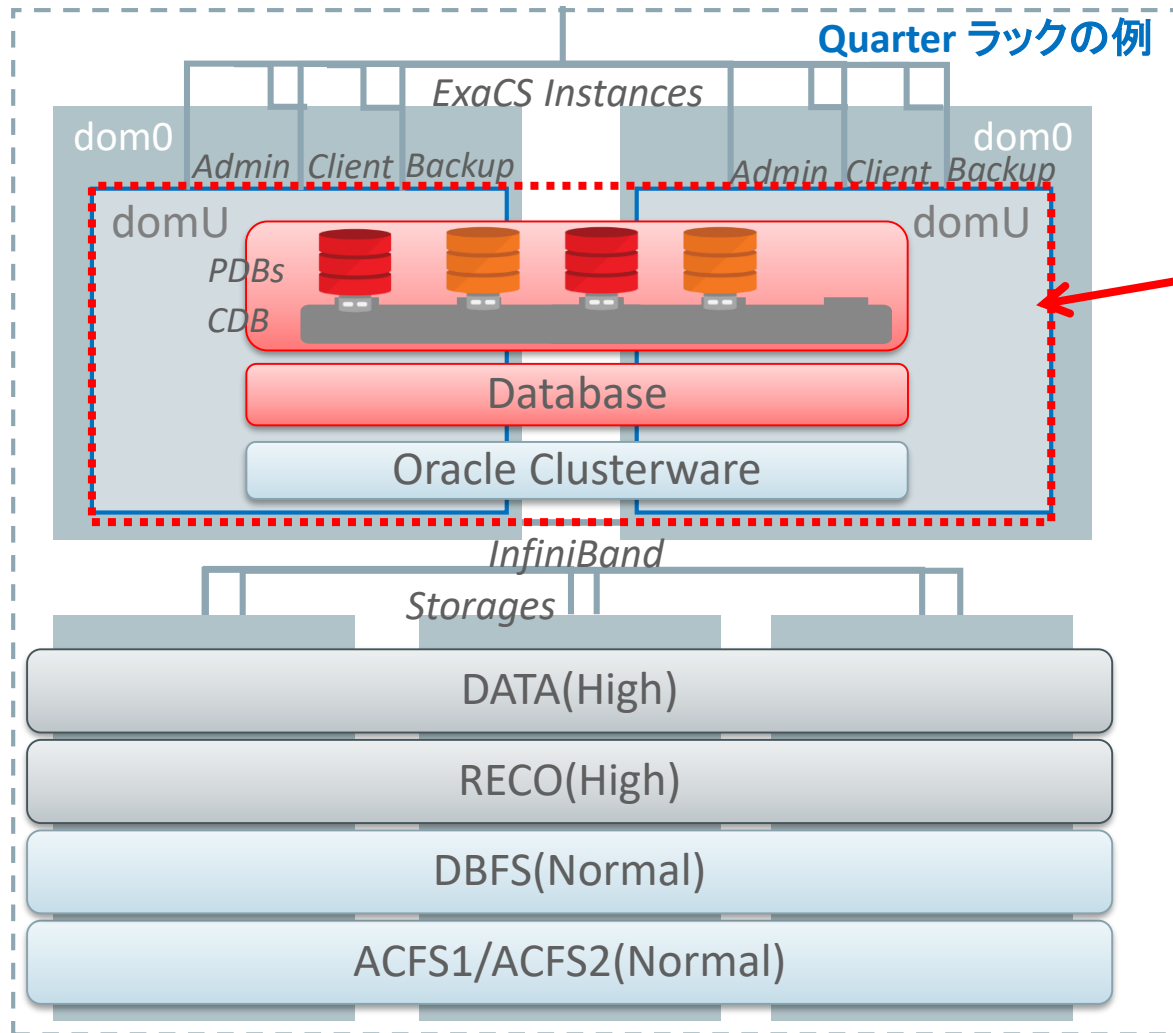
Quarter ラックの例

ExaCS Instances

dom0

Admin Client Backup

dom0

Admin Client Backup

domU

domU

PDBs

CDB

Database

Oracle Clusterware

InfiniBand

Storages

DATA(High)

RECO(High)

DBFS(Normal)

ACFS1/ACFS2(Normal)